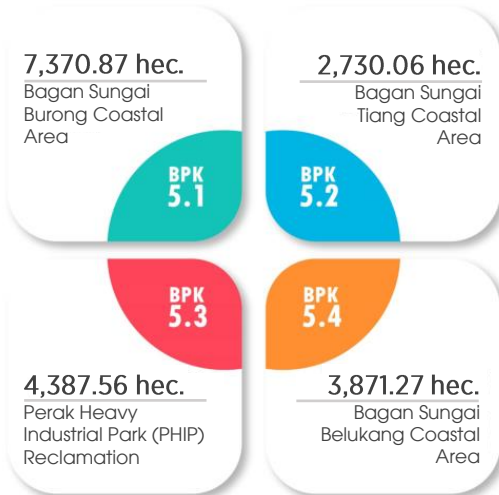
7,370.87 hec.
Bagan Sungai Burong Coastal Area

BPK 5.1

2,730.06 hec.
Bagan Sungai Tiang Coastal Area

BPK 5.2

BPK 5.3

4,387.56 hec.
Perak Heavy Industrial Park (PHIP) Reclamation

BPK 5.4

3,871.27 hec.
Bagan Sungai Belukang Coastal Area